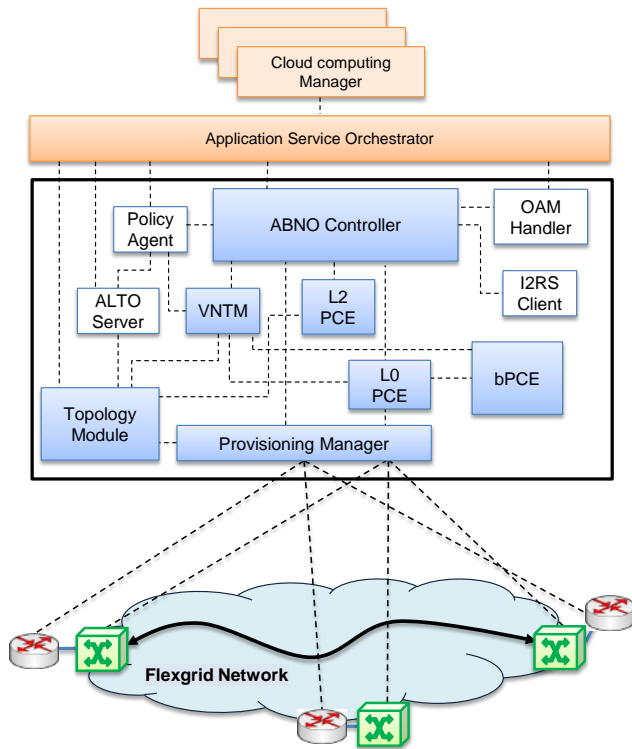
Cloud computing Manager

Application Service Orchestrator

Policy Agent

ABNO Controller

OAM Handler

I2RS Client

ALTO Server

VNTM

L2 PCE

L0 PCE

bPCE

Topology Module

Provisioning Manager

Flexgrid Network